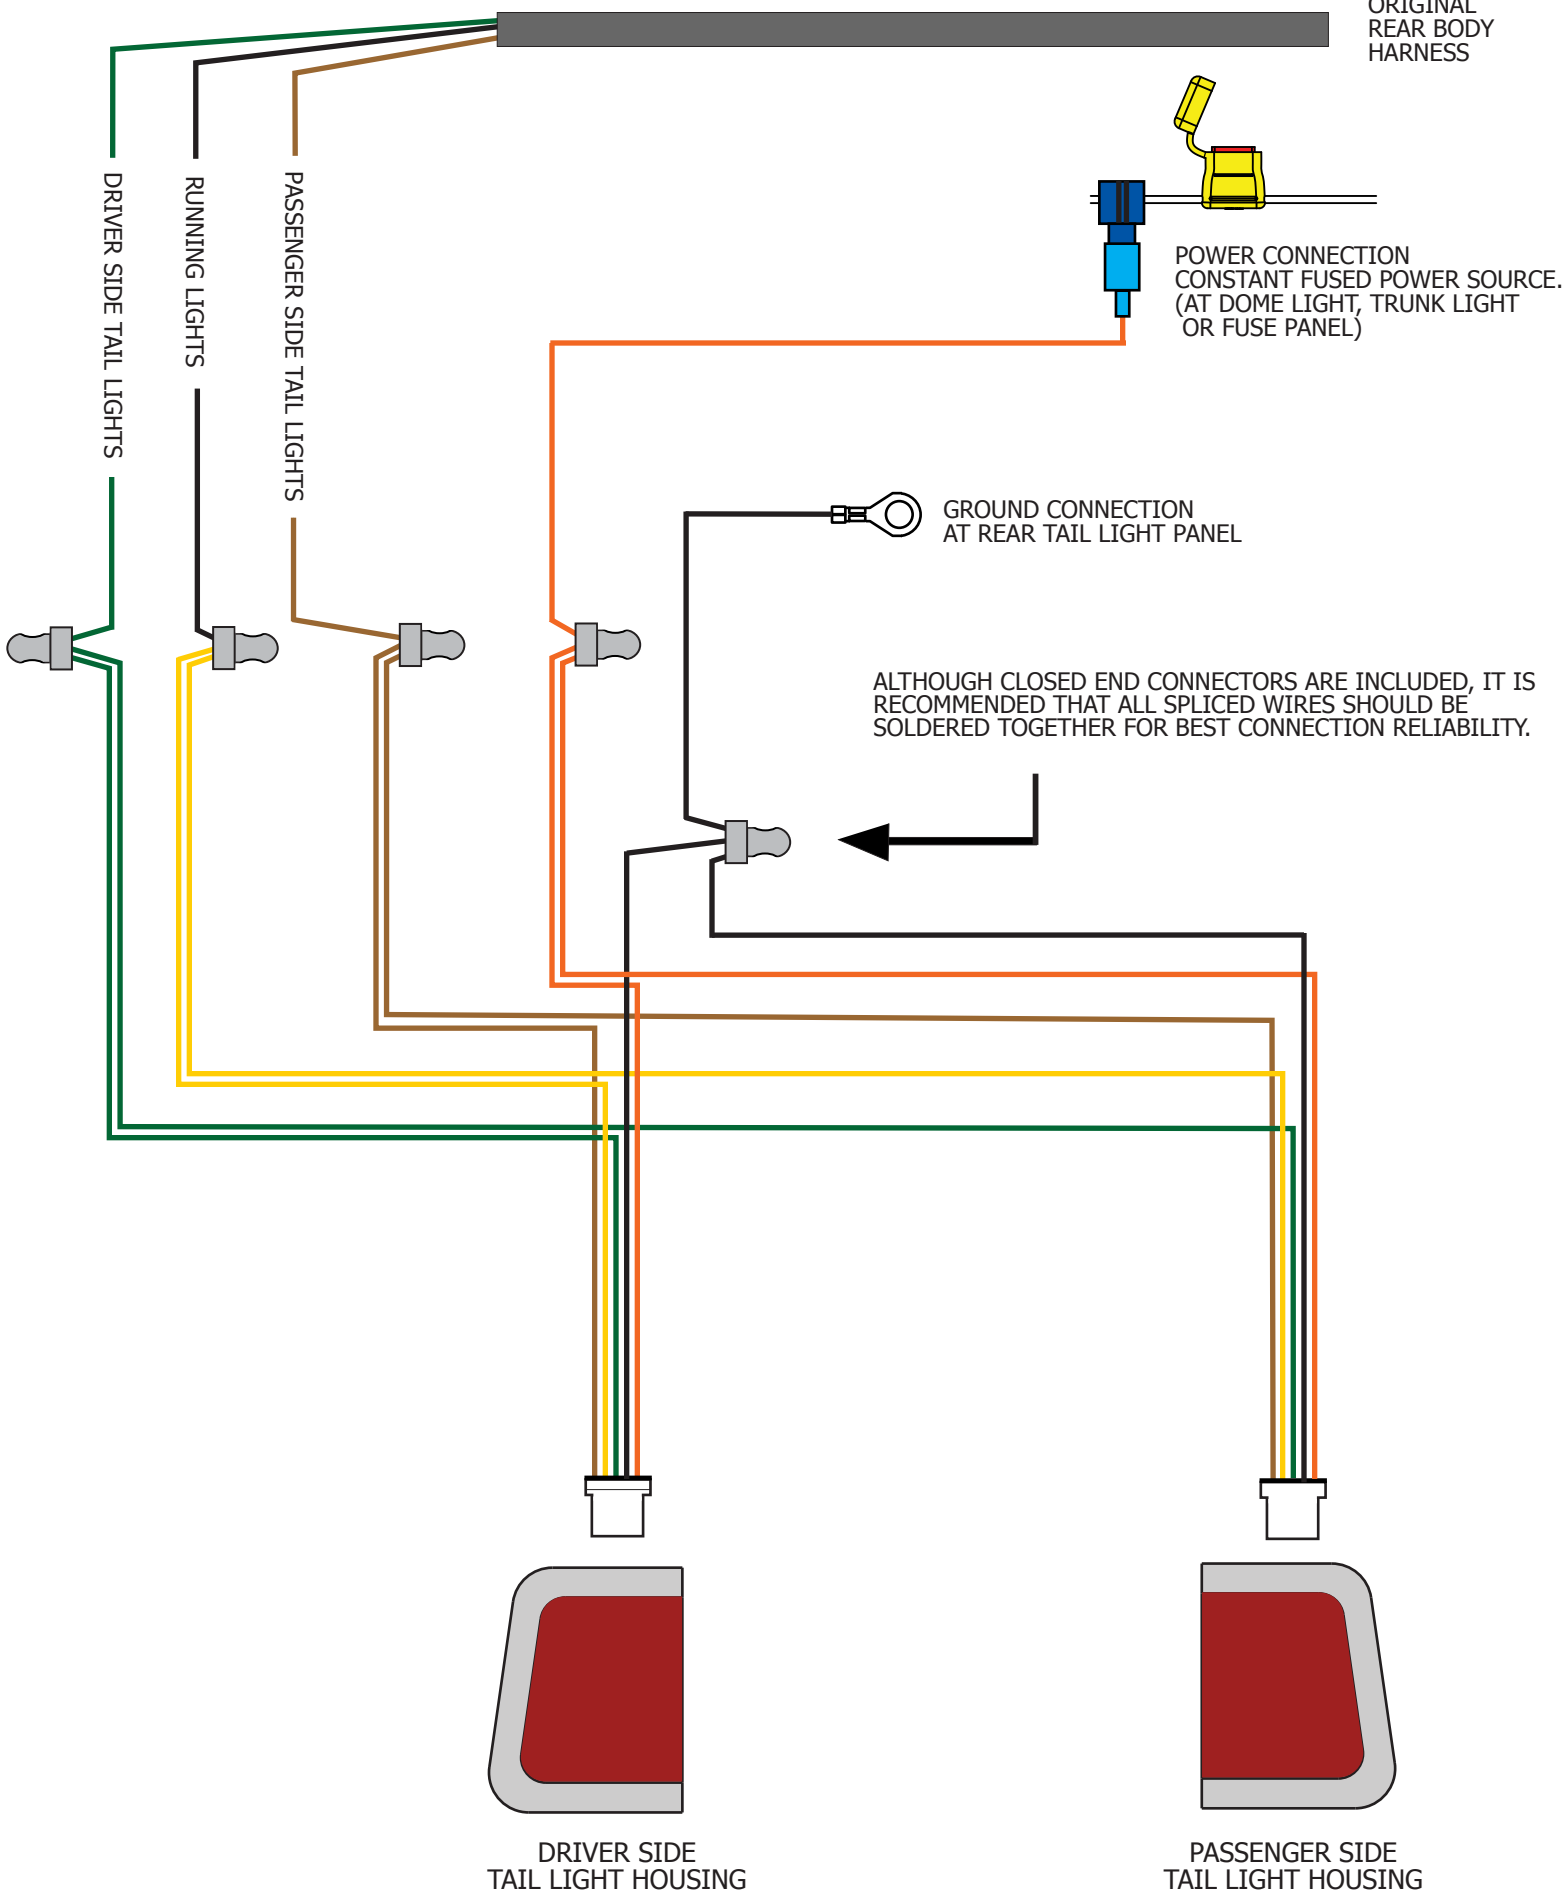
ORIGINAL
REAR BODY
HARNESS

DRIVER SIDE TAIL LIGHTS

RUNNING LIGHTS

PASSENGER SIDE TAIL LIGHTS

POWER CONNECTION
CONSTANT FUSED POWER SOURCE.
(AT DOME LIGHT, TRUNK LIGHT
OR FUSE PANEL)

GROUND CONNECTION
AT REAR TAIL LIGHT PANEL

ALTHOUGH CLOSED END CONNECTORS ARE INCLUDED, IT IS RECOMMENDED THAT ALL SPLICED WIRES SHOULD BE SOLDERED TOGETHER FOR BEST CONNECTION RELIABILITY.

DRIVER SIDE
TAIL LIGHT HOUSING

PASSENGER SIDE
TAIL LIGHT HOUSING